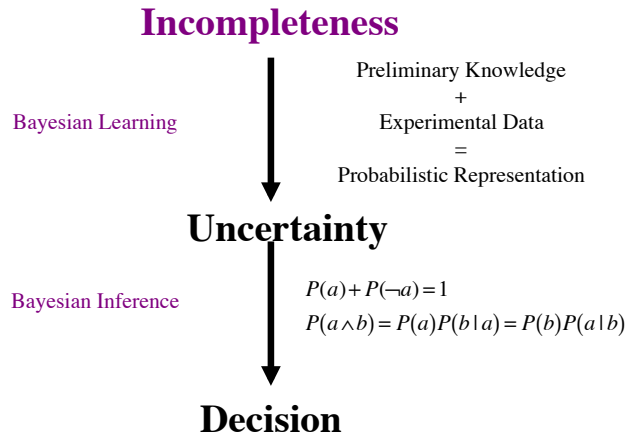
Incompleteness

Bayesian Learning

Preliminary Knowledge
+
Experimental Data
=
Probabilistic Representation

Uncertainty

Bayesian Inference

$P(a)+P(\neg a)=1$
$P(a \wedge b)=P(a)P(b|a)=P(b)P(a|b)$

Decision